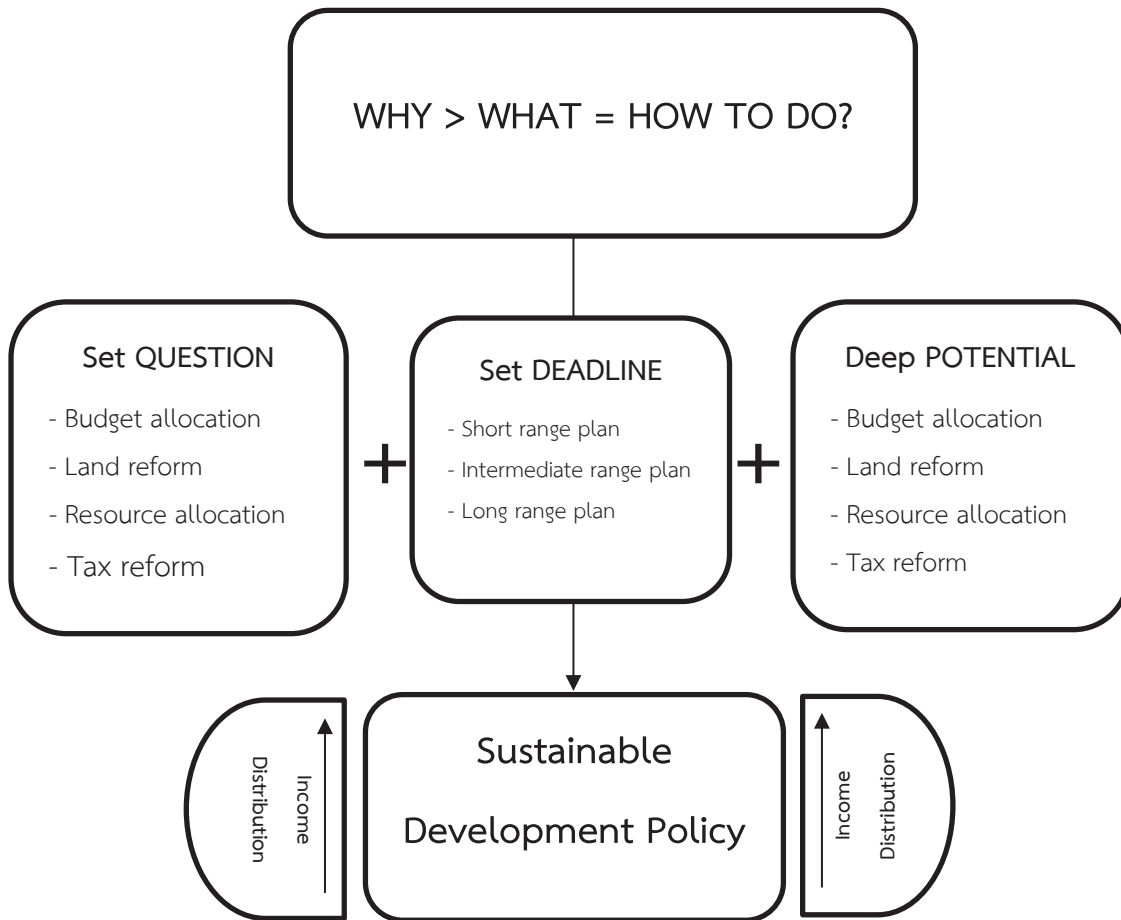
WHY > WHAT = HOW TO DO?

Set QUESTION
- Budget allocation
- Land reform
- Resource allocation
- Tax reform

+

Set DEADLINE
- Short range plan
- Intermediate range plan
- Long range plan

+

Deep POTENTIAL
- Budget allocation
- Land reform
- Resource allocation
- Tax reform

Income Distribution

Sustainable Development Policy

Income Distribution